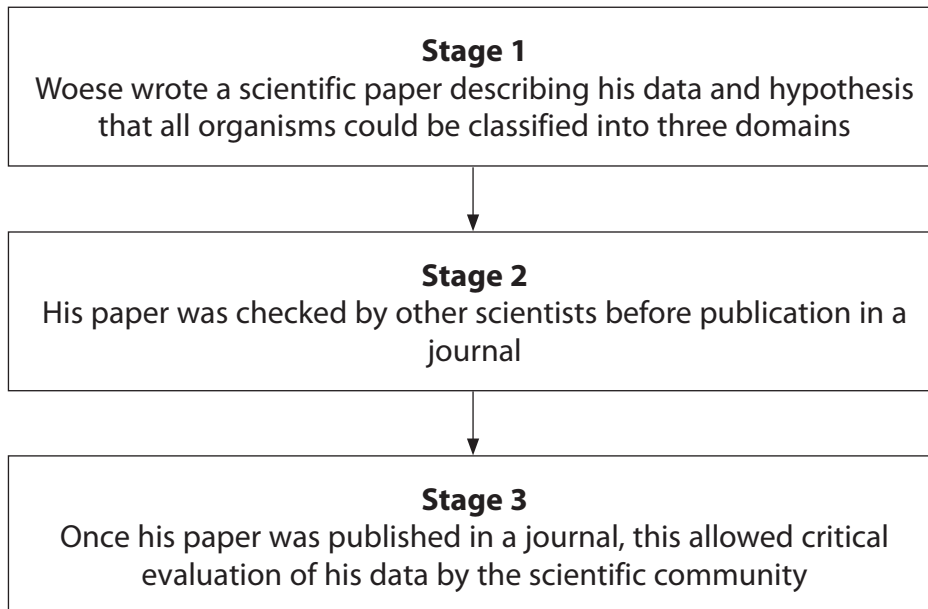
**Stage 1**
Woese wrote a scientific paper describing his data and hypothesis that all organisms could be classified into three domains

**Stage 2**
His paper was checked by other scientists before publication in a journal

**Stage 3**
Once his paper was published in a journal, this allowed critical evaluation of his data by the scientific community